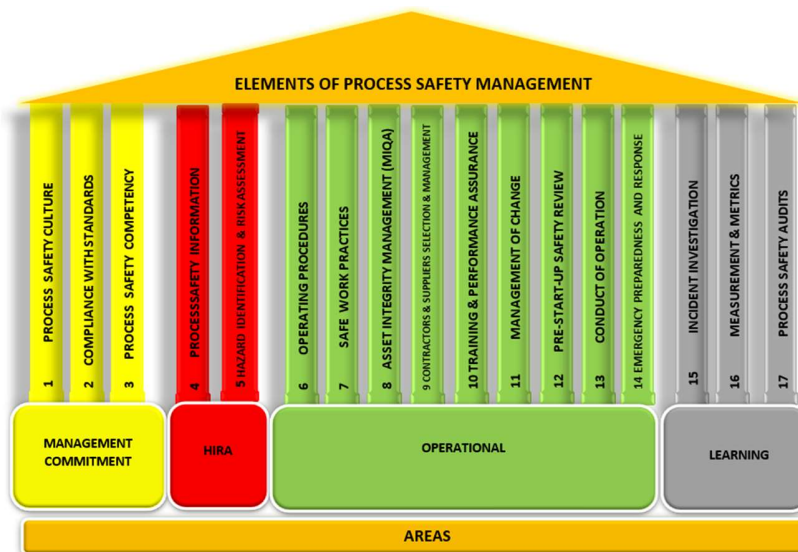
ELEMENTS OF PROCESS SAFETY MANAGEMENT

1 PROCESS SAFETY CULTURE

2 COMPLIANCE WITH STANDARDS

3 PROCESS SAFETY COMPETENCY

4 PROCESSSAFETY INFORMATION

5 HAZARD IDENTIFICATION & RISK ASSESSMENT

6 OPERATING PROCEDURES

7 SAFE WORK PRACTICES

8 ASSET INTEGRITY MANAGEMENT (MIQA)

9 CONTRACTORS & SUPPLIERS SELECTION & MANAGEMENT

10 TRAINING & PERFORMANCE ASSURANCE

11 MANAGEMENT OF CHANGE

12 PRE-START-UP SAFETY REVIEW

13 CONDUCT OF OPERATION

14 EMERGENCY PREPAREDNESS AND RESPONSE

15 INCIDENT INVESTIGATION

16 MEASUREMENT & METRICS

17 PROCESS SAFETY AUDITS

MANAGEMENT COMMITMENT

HIRA

OPERATIONAL

LEARNING

AREAS